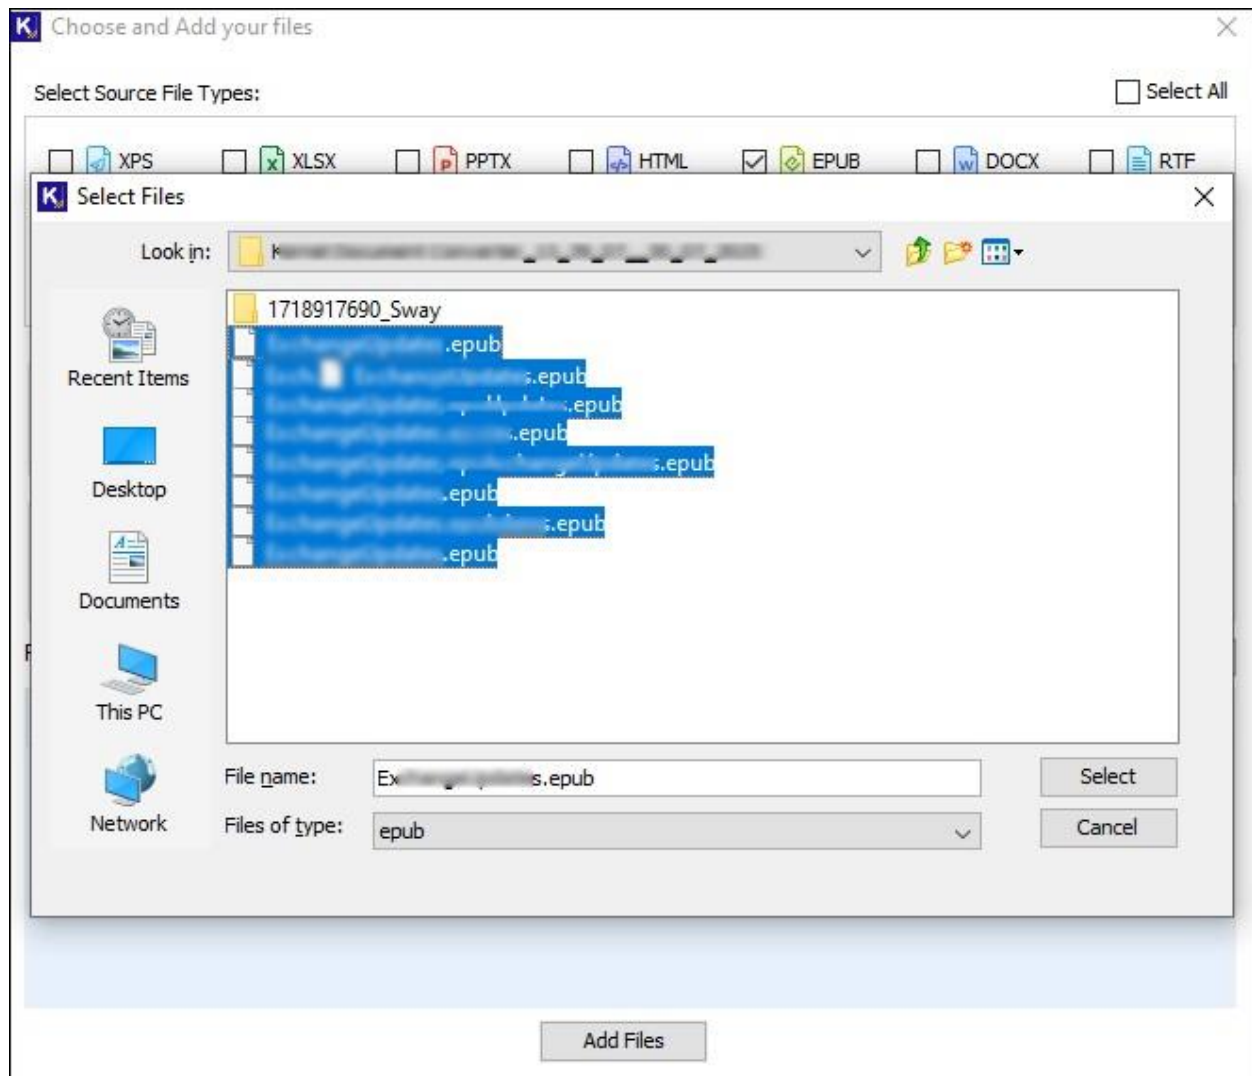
Choose and Add your files

Select Source File Types:

Select All

XPS XLSX PPTX HTML EPUB DOCX RTF

Select Files

Look in: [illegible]

Recent Items
Desktop
Documents
This PC
Network

1718917690_Sway
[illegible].epub
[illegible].epub
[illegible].epub
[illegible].epub
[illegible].epub
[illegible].epub
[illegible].epub
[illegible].epub

File name: Ex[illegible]s.epub
Files of type: epub

Select
Cancel

Add Files